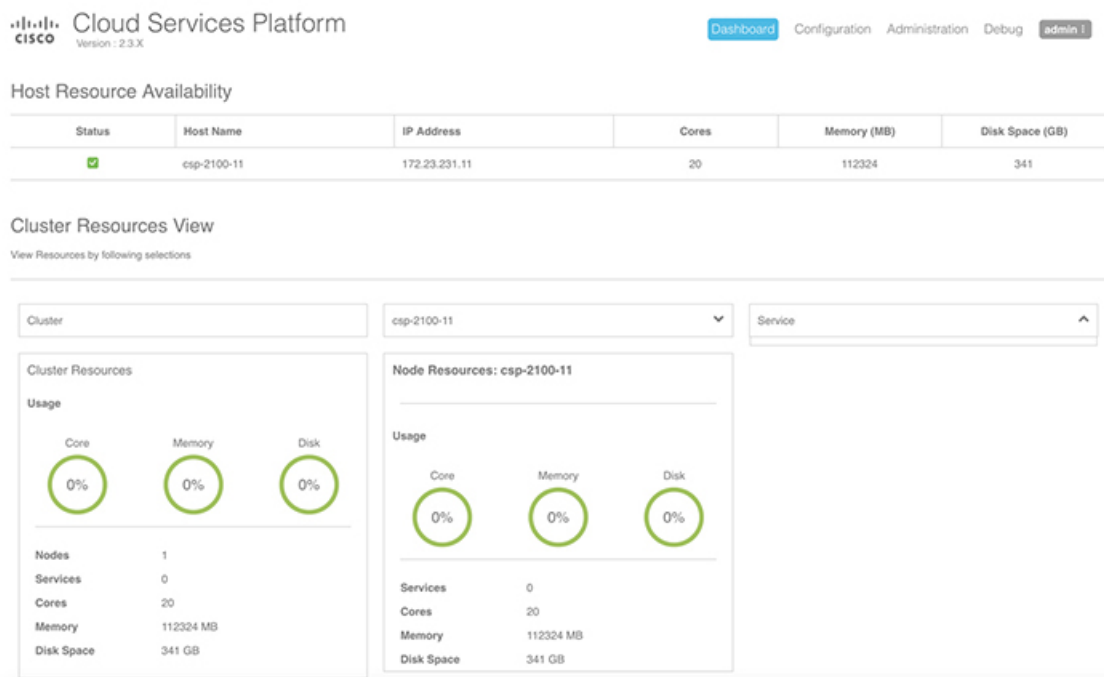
CISCO Cloud Services Platform
Version : 2.3.X

Dashboard Configuration Administration Debug admin

Host Resource Availability

| Status | Host Name | IP Address | Cores | Memory (MB) | Disk Space (GB) |
|---|---|---|---|---|---|
| ✓ | csp-2100-11 | 172.23.231.11 | 20 | 112324 | 341 |

Cluster Resources View

View Resources by following selections

Cluster

csp-2100-11

Service

Cluster Resources

Usage

Core 0%
Memory 0%
Disk 0%

Nodes 1
Services 0
Cores 20
Memory 112324 MB
Disk Space 341 GB

Node Resources: csp-2100-11

Usage

Core 0%
Memory 0%
Disk 0%

Services 0
Cores 20
Memory 112324 MB
Disk Space 341 GB